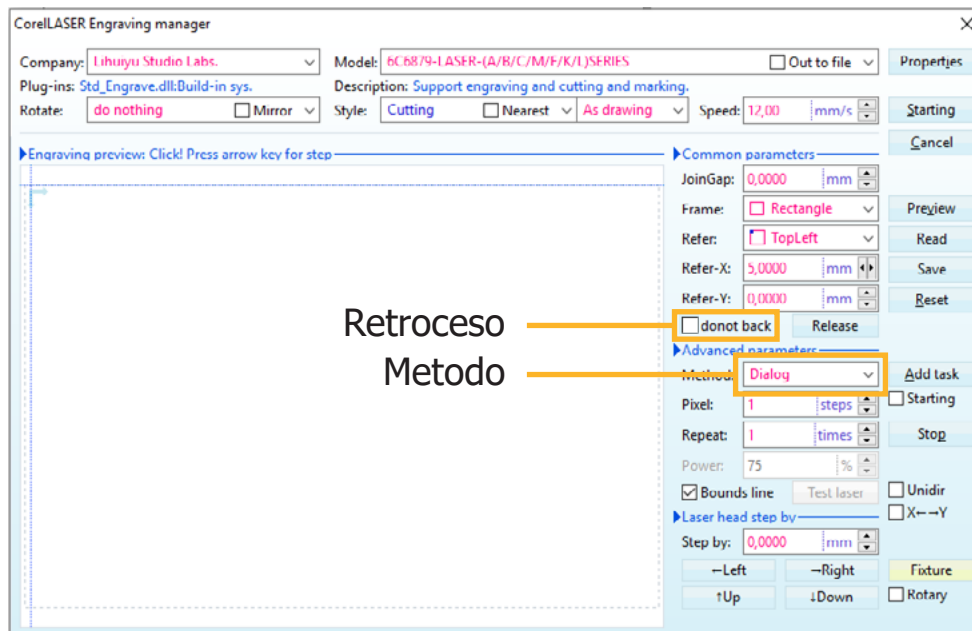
CorelLASER Engraving manager

Company: Lihuiyu Studio Labs.
Model: 6C6879-LASER-(A/B/C/M/E/K/L)SERIES
Out to file
Properties
Plug-ins: Std_Engrave.dll:Build-in sys.
Description: Support engraving and cutting and marking.
Rotate: do nothing
Mirror
Style: Cutting
Nearest
As drawing
Speed: 12,00 mm/s
Starting
Cancel

Engraving preview: Click! Press arrow key for step

Common parameters
JoinGap: 0,0000 mm
Frame: Rectangle
Preview
Refer: TopLeft
Read
Refer-X: 5,0000 mm
Save
Refer-Y: 0,0000 mm
Reset
Retroceso
donot back
Release
Advanced parameters
Metodo
Method: Dialog
Add task
Starting
Pixel: 1 steps
Repeat: 1 times
Stop
Power: 75 %
Bounds line
Test laser
Unidir
X←→Y
Laser head step by
Step by: 0,0000 mm
←Left
→Right
Fixture
↑Up
↓Down
Rotary